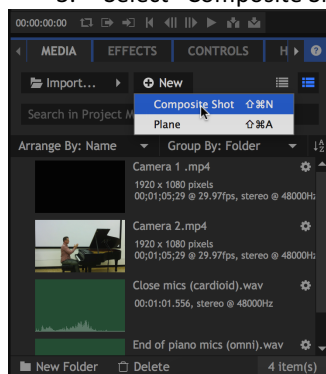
3. Select "Composite Sh

00:00:00:00

MEDIA
EFFECTS
CONTROLS
H

Import...
New

Composite Shot ⇧⌘N
Plane ⇧⌘A

Search in Project M

Arrange By: Name
Group By: Folder

Camera 1 .mp4
1920 x 1080 pixels
00;01;05;29 @ 29.97fps, stereo @ 48000Hz

Camera 2.mp4
1920 x 1080 pixels
00;01;05;29 @ 29.97fps, stereo @ 48000Hz

Close mics (cardioid).wav
00:01:01.556, stereo @ 48000Hz

End of piano mics (omni).wav

New Folder
Delete
4 item(s)